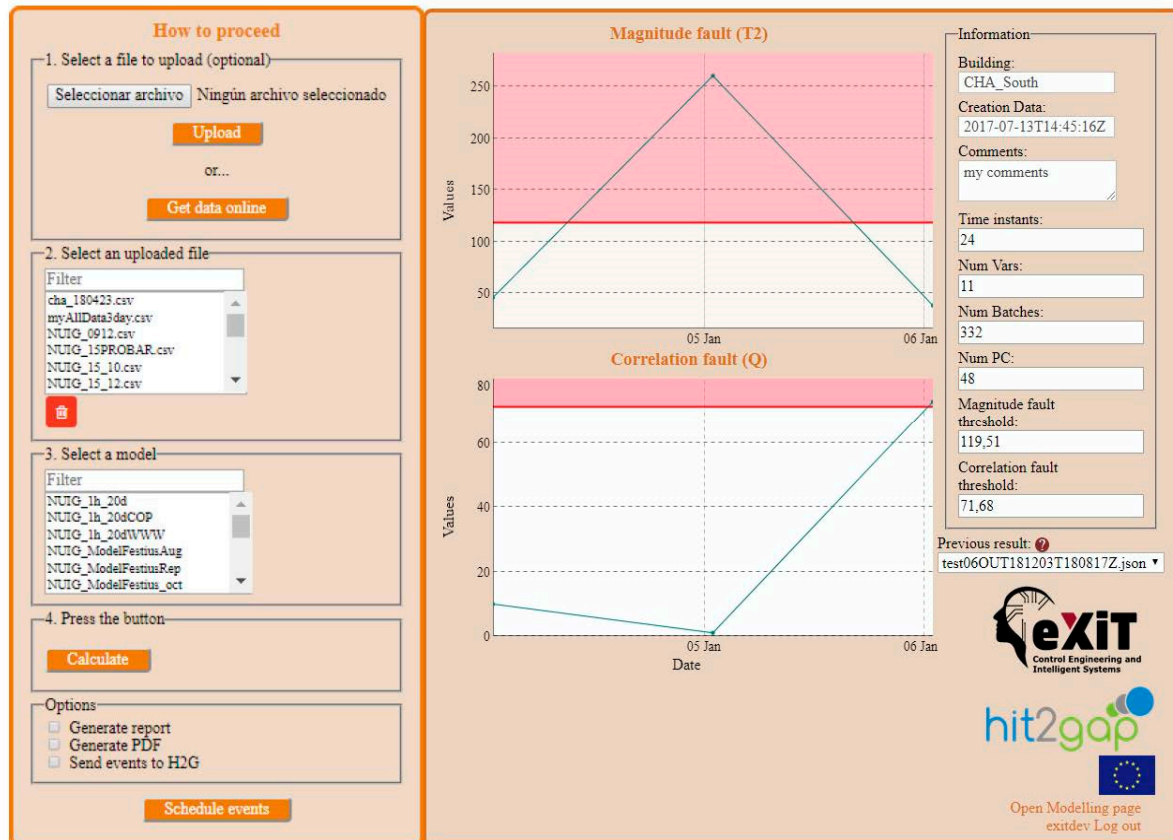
How to proceed

1. Select a file to upload (optional)

Seleccionar archivo Ningún archivo seleccionado

Upload

or...

Get data online

2. Select an uploaded file

Filter

cha_180423.csv
myAllData3day.csv
NUIG_0912.csv
NUIG_15PROBAR.csv
NUIG_15_10.csv
NUIG_15_12.csv

3. Select a model

Filter

NUIG_1h_20d
NUIG_1h_20dCOP
NUIG_1h_20dWWW
NUIG_ModelFestiusAug
NUIG_ModelFestiusRep
NUIG_ModelFestius_oct

4. Press the button

Calculate

Options

Generate report
Generate PDF
Send events to H2G

Schedule events

Magnitude fault (T2)

Values

250
200
150
100
50

05 Jan
06 Jan

Correlation fault (Q)

Values

80
60
40
20
0

05 Jan
06 Jan

Date

Information

Building:
CHA_South

Creation Data:
2017-07-13T14:45:16Z

Comments:
my comments

Time instants:
24

Num Vars:
11

Num Batches:
332

Num PC:
48

Magnitude fault threshold:
119,51

Correlation fault threshold:
71,68

Previous result:
test06OUT181203T180817Z.json

eXiT
Control Engineering and Intelligent Systems

hit2gap

Open Modelling page
exitdev Log out